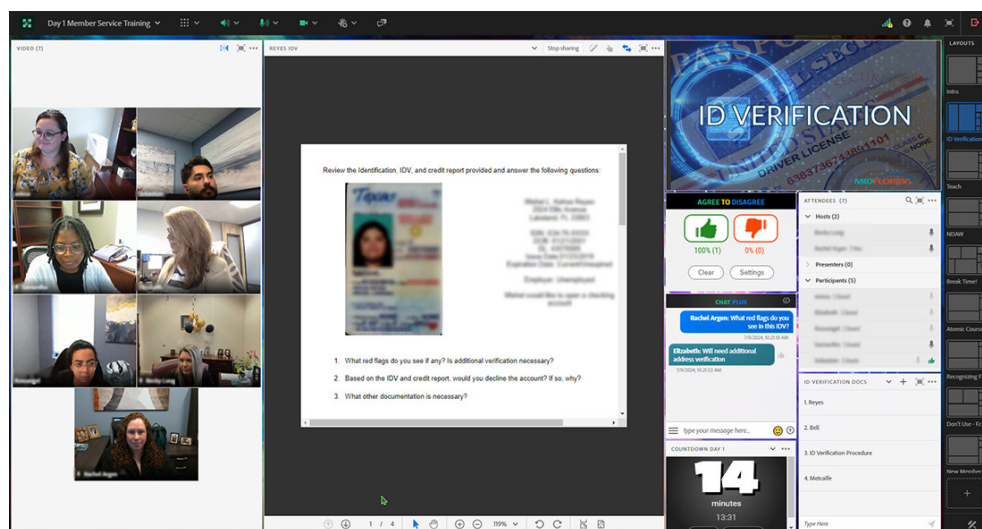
Day 1 Member Service Training

VIDEO (7)

Samantha

Becky Long

Rachel Argen

REYES IDV

Stop sharing

Review the Identification, IDV, and credit report provided and answer the following questions:

Texas

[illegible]

1. What red flags do you see if any? Is additional verification necessary?

2. Based on the IDV and credit report, would you decline the account? If so, why?

3. What other documentation is necessary?

1 / 4

119%

ID VERIFICATION

PASSPORT

DRIVER LICENSE

MIDFLORIDA

AGREE TO DISAGREE

100% (1)

0% (0)

Clear

Settings

ATTENDEES (7)

Hosts (2)

Becky Long

Rachel Argen

Presenters (0)

Participants (5)

CHAT PLUS

Rachel Argen: What red flags do you see in this IDV?

Elizzabeth: Will need additional address verification

Type your message here...

ID VERIFICATION DOCS

1. Reyes

2. Bell

3. ID Verification Procedure

4. Metcalfe

COUNTDOWN DAY 1

14

minutes

13:31

Type Here

LAYOUTS

Intro

ID Verification

Teach

NDAW

Break Time!

Atomic Course

Recognizing E

Don't Use - Fo

New Member